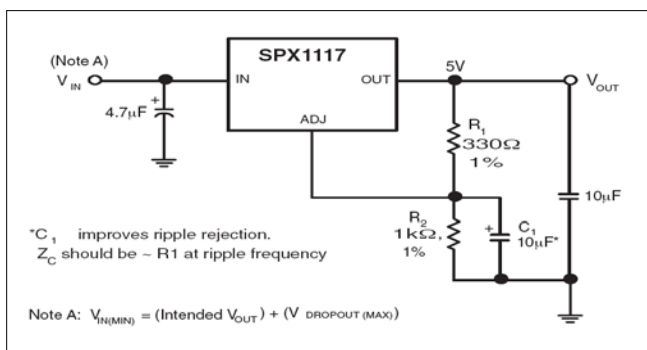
(Note A)
$V_{IN}$

+
4.7μF

SPX1117
IN
OUT
ADJ

5V
$V_{OUT}$

$R_1$
330Ω
1%

10μF

$R_2$
1kΩ,
1%

+
$C_1$
10μF*

*$C_1$ improves ripple rejection.
$Z_C$ should be ~ R1 at ripple frequency

Note A: $V_{IN(MIN)}$ = (Intended $V_{OUT}$) + ($V_{DROPOUT\ (MAX)}$)